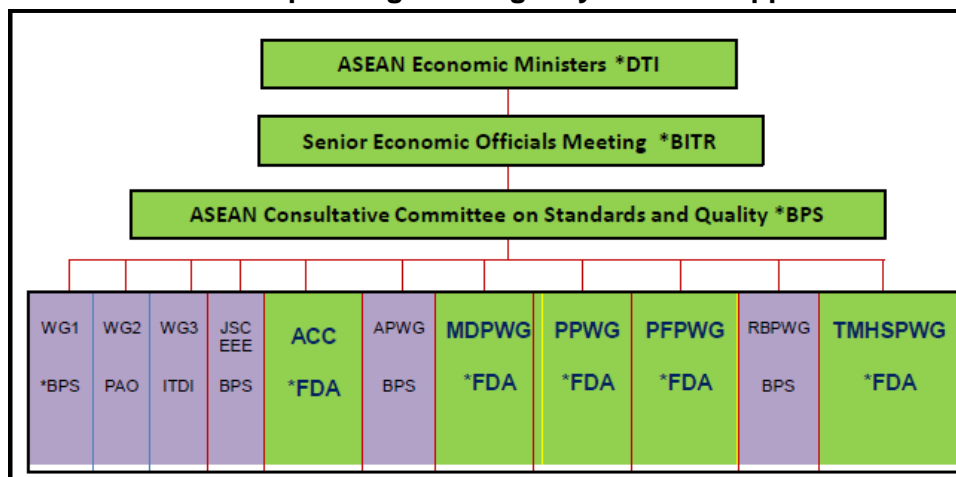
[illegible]

ASEAN Economic Ministers *DTI

Senior Economic Officials Meeting *BITR

ASEAN Consultative Committee on Standards and Quality *BPS

| WG1 | WG2 | WG3 | JSC EEE | ACC | APWG | MDPWG | PPWG | PFPWG | RBPWG | TMHSPWG |
|---|---|---|---|---|---|---|---|---|---|---|
| *BPS | PAO | ITDI | BPS | *FDA | BPS | *FDA | *FDA | *FDA | BPS | *FDA |